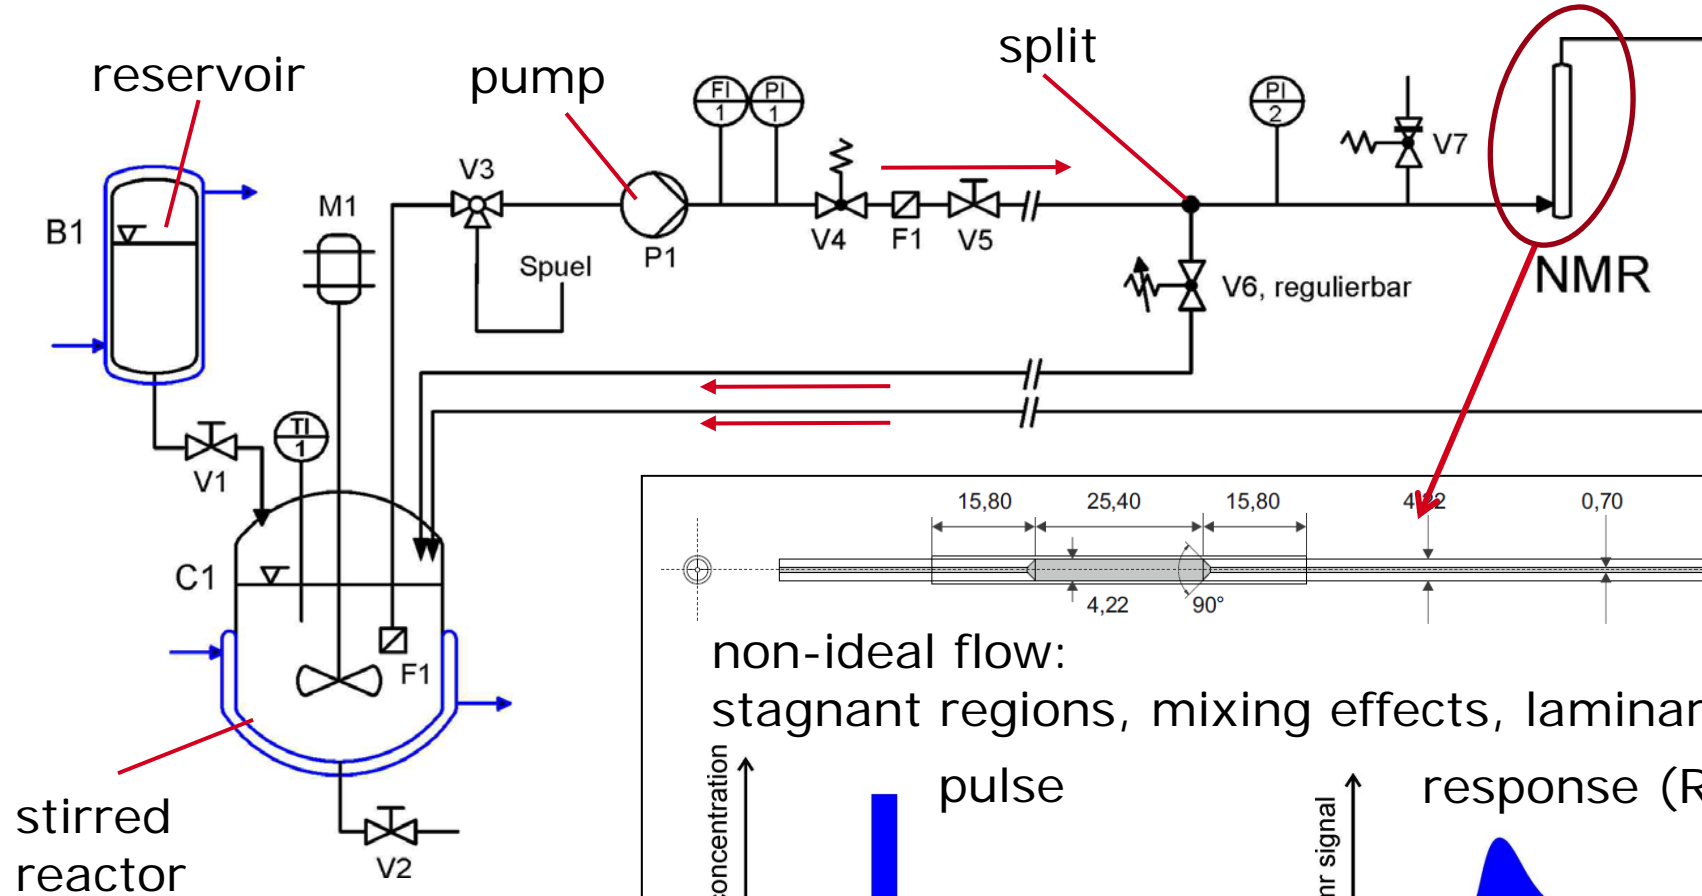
reservoir

pump

split

B1

M1

V3

FI 1

PI 1

PI 2

V7

Spuel

P1

V4

F1

V5

V6, regulierbar

NMR

V1

TI 1

C1

F1

stirred reactor

V2

15,80

25,40

15,80

4,22

0,70

4,22

90°

non-ideal flow:

stagnant regions, mixing effects, laminar

concentration

pulse

nmr signal

response (R